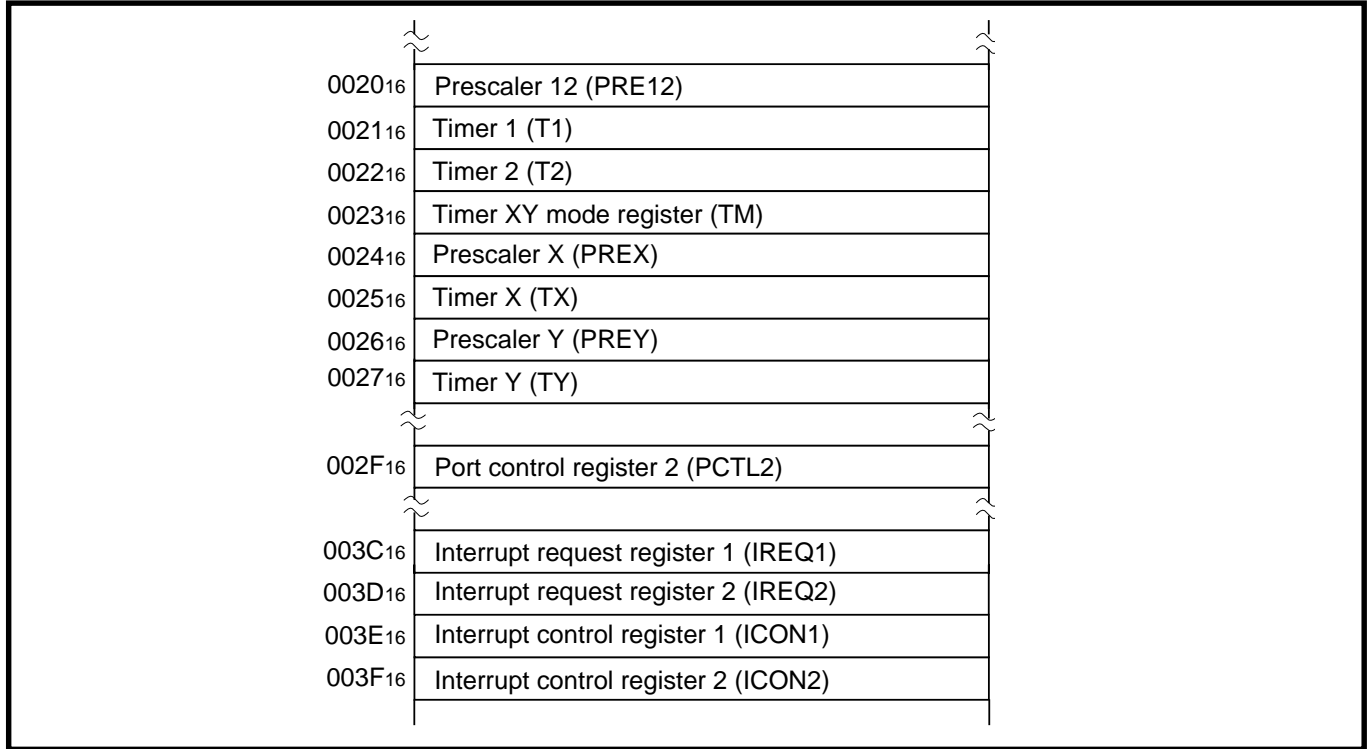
| | |
|---|---|
| $0020_{16}$ | Prescaler 12 (PRE12) |
| $0021_{16}$ | Timer 1 (T1) |
| $0022_{16}$ | Timer 2 (T2) |
| $0023_{16}$ | Timer XY mode register (TM) |
| $0024_{16}$ | Prescaler X (PREX) |
| $0025_{16}$ | Timer X (TX) |
| $0026_{16}$ | Prescaler Y (PREY) |
| $0027_{16}$ | Timer Y (TY) |
| $002F_{16}$ | Port control register 2 (PCTL2) |
| $003C_{16}$ | Interrupt request register 1 (IREQ1) |
| $003D_{16}$ | Interrupt request register 2 (IREQ2) |
| $003E_{16}$ | Interrupt control register 1 (ICON1) |
| $003F_{16}$ | Interrupt control register 2 (ICON2) |